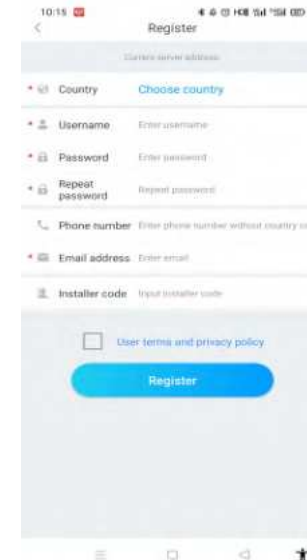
10:15

Register

Current server address

* Country Choose country

* Username Enter username

* Password Enter password

* Repeat password Repeat password

Phone number Enter phone number without country co

* Email address Enter email

Installer code Input installer code

User terms and privacy policy

Register